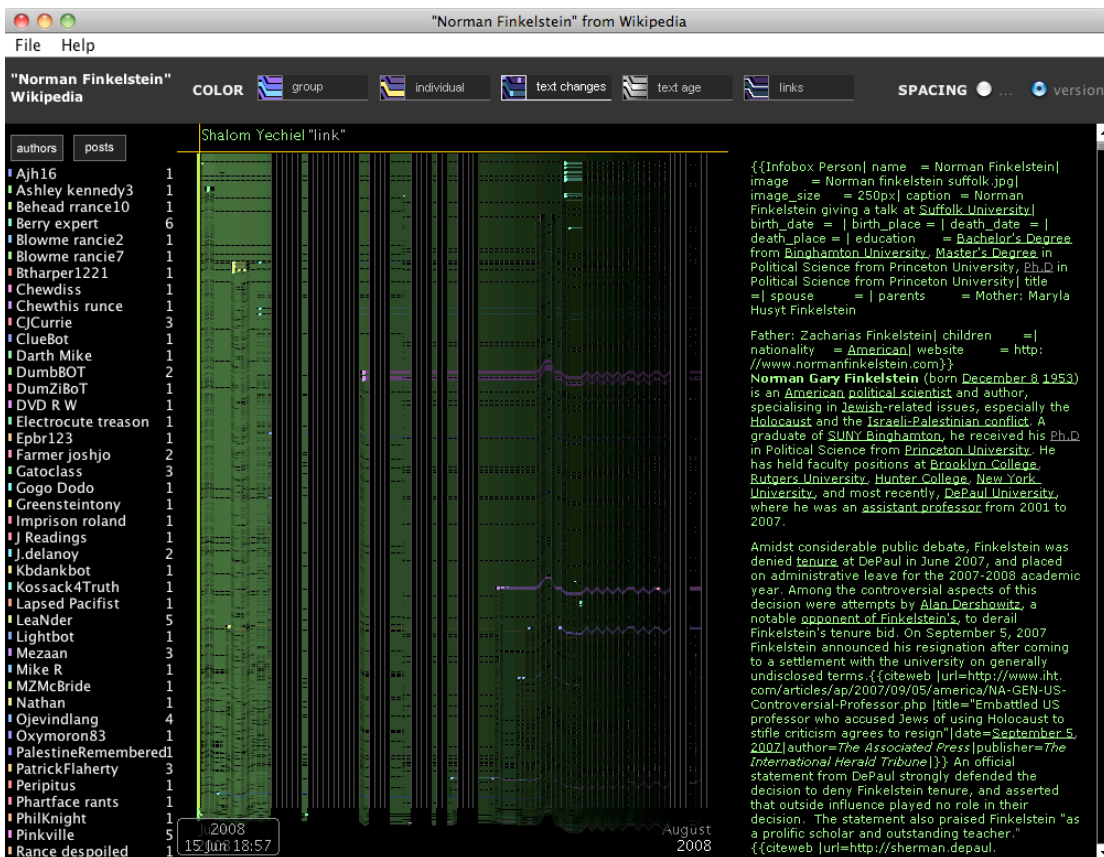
"Norman Finkelstein" from Wikipedia

File Help

"Norman Finkelstein" Wikipedia

COLOR group individual text changes text age links

SPACING ... version

authors posts

Shalom Yechiel "link"

| | |
|---|---|
| Ajh16 | 1 |
| Ashley kennedy3 | 1 |
| Behead rrance10 | 1 |
| Berry expert | 6 |
| Blowme rancie2 | 1 |
| Blowme rancie7 | 1 |
| Btharper1221 | 1 |
| Chewdiss | 1 |
| Chewthis runce | 1 |
| CJCurrie | 3 |
| ClueBot | 1 |
| Darth Mike | 1 |
| DumbBOT | 2 |
| DumZiBoT | 1 |
| DVD R W | 1 |
| Electrocute treason | 1 |
| Epbr123 | 1 |
| Farmer joshjo | 2 |
| Gatoclass | 3 |
| Gogo Dodo | 1 |
| Greensteintony | 1 |
| Imprison roland | 1 |
| J Readings | 1 |
| J.delanoy | 2 |
| Kbdankbot | 1 |
| Kossack4Truth | 1 |
| Lapsed Pacifist | 1 |
| LeaNder | 5 |
| Lightbot | 1 |
| Mezaan | 3 |
| Mike R | 1 |
| MZMcBride | 1 |
| Nathan | 1 |
| Ojevindlang | 4 |
| Oxymoron83 | 1 |
| PalestineRemembered | 1 |
| PatrickFlaherty | 3 |
| Peripitus | 1 |
| Phartface rants | 1 |
| PhilKnight | 1 |
| Pinkville | 5 |
| Rance despoiled | 1 |

Ju 2008
15 Jun 18:57

August
2008

{{Infobox Person| name = Norman Finkelstein| image = Norman finkelstein suffolk.jpg| image_size = 250px| caption = Norman Finkelstein giving a talk at Suffolk University| birth_date = | birth_place = | death_date = | death_place = | education = Bachelor's Degree from Binghamton University, Master's Degree in Political Science from Princeton University, Ph.D in Political Science from Princeton University| title =| spouse = | parents = Mother: Maryla Husyt Finkelstein

Father: Zacharias Finkelstein| children =| nationality = American| website = http://www.normanfinkelstein.com}}
Norman Gary Finkelstein (born December 8 1953) is an American political scientist and author, specialising in Jewish-related issues, especially the Holocaust and the Israeli-Palestinian conflict. A graduate of SUNY Binghamton, he received his Ph.D in Political Science from Princeton University. He has held faculty positions at Brooklyn College, Rutgers University, Hunter College, New York University, and most recently, DePaul University, where he was an assistant professor from 2001 to 2007.

Amidst considerable public debate, Finkelstein was denied tenure at DePaul in June 2007, and placed on administrative leave for the 2007-2008 academic year. Among the controversial aspects of this decision were attempts by Alan Dershowitz, a notable opponent of Finkelstein's, to derail Finkelstein's tenure bid. On September 5, 2007 Finkelstein announced his resignation after coming to a settlement with the university on generally undisclosed terms.{{citeweb |url=http://www.iht.com/articles/ap/2007/09/05/america/NA-GEN-US-Controversial-Professor.php |title="Embattled US professor who accused Jews of using Holocaust to stifle criticism agrees to resign"|date=September 5, 2007|author=The Associated Press|publisher=The International Herald Tribune|}} An official statement from DePaul strongly defended the decision to deny Finkelstein tenure, and asserted that outside influence played no role in their decision. The statement also praised Finkelstein "as a prolific scholar and outstanding teacher." {{citeweb |url=http://sherman.depaul.